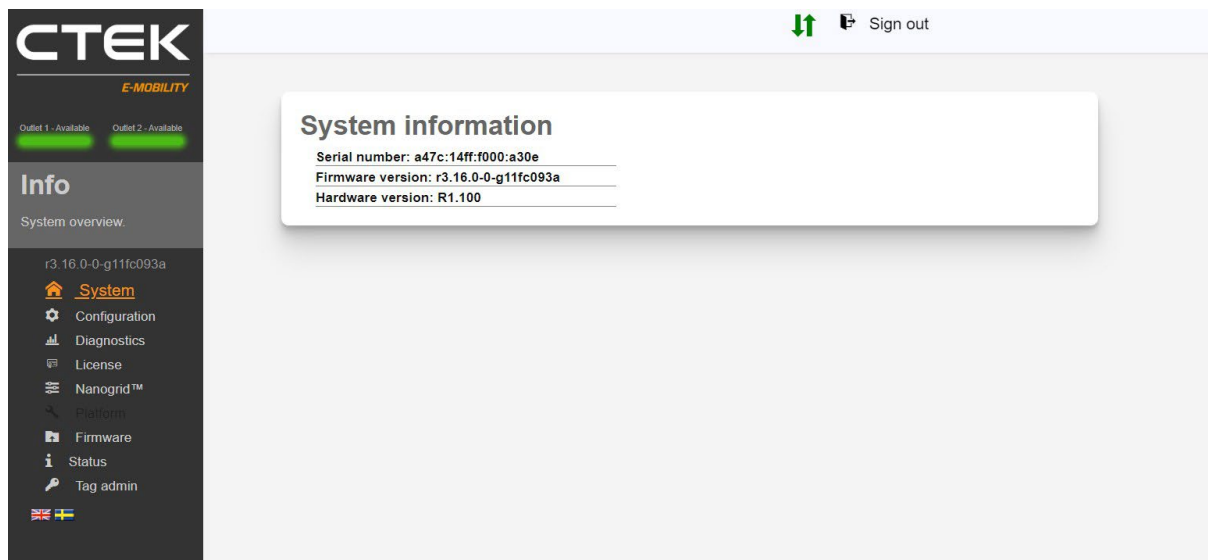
CTEK

E-MOBILITY

Outlet 1 - Available Outlet 2 - Available

Info

System overview.

r3.16.0-0-g11fc093a

System
Configuration
Diagnostics
License
Nanogrid™
Platform
Firmware
Status
Tag admin

Sign out

System information

Serial number: a47c:14ff:f000:a30e
Firmware version: r3.16.0-0-g11fc093a
Hardware version: R1.100